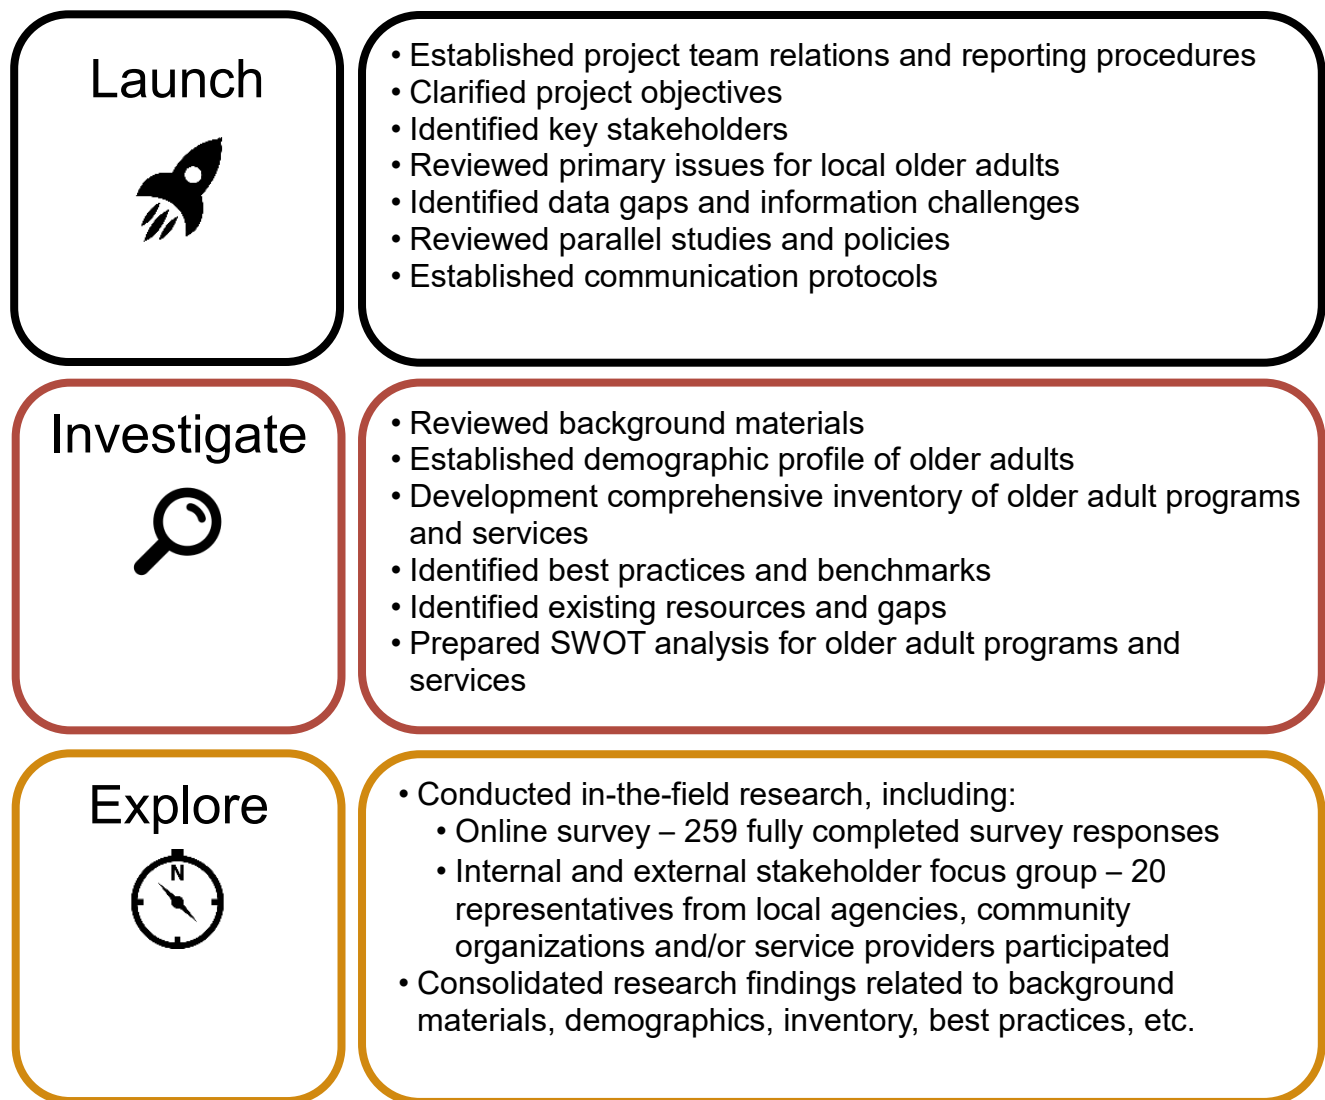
Launch

• Established project team relations and reporting procedures
• Clarified project objectives
• Identified key stakeholders
• Reviewed primary issues for local older adults
• Identified data gaps and information challenges
• Reviewed parallel studies and policies
• Established communication protocols

Investigate

• Reviewed background materials
• Established demographic profile of older adults
• Development comprehensive inventory of older adult programs and services
• Identified best practices and benchmarks
• Identified existing resources and gaps
• Prepared SWOT analysis for older adult programs and services

Explore

N

• Conducted in-the-field research, including:
• Online survey – 259 fully completed survey responses
• Internal and external stakeholder focus group – 20 representatives from local agencies, community organizations and/or service providers participated
• Consolidated research findings related to background materials, demographics, inventory, best practices, etc.